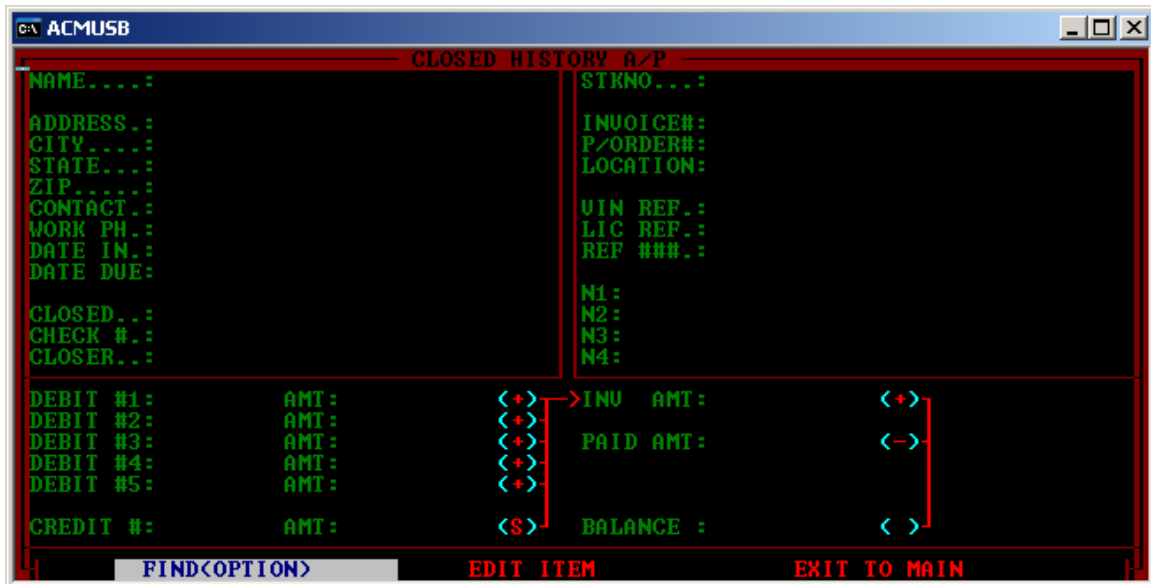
ACMUSB

CLOSED HISTORY A/P

NAME....:

ADDRESS.:
CITY....:
STATE...:
ZIP.....:
CONTACT.:
WORK PH.:
DATE IN.:
DATE DUE:

CLOSED..:
CHECK #.:
CLOSER..:

STKNO...:

INVOICE#:
P/ORDER#:
LOCATION:

VIN REF.:
LIC REF.:
REF ###.:

N1:
N2:
N3:
N4:

DEBIT #1: AMT: (+) INV AMT: (+)
DEBIT #2: AMT: (+)
DEBIT #3: AMT: (+) PAID AMT: (-)
DEBIT #4: AMT: (+)
DEBIT #5: AMT: (+)

CREDIT #: AMT: (S) BALANCE : ( )

FIND(OPTION) EDIT ITEM EXIT TO MAIN